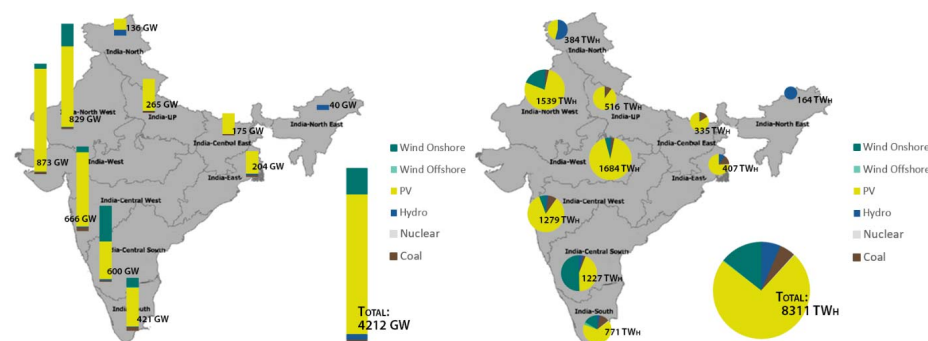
136 GW
India-North
India-North West
829 GW
265 GW
India-UP
40 GW
India-North East
175 GW
India-Central East
873 GW
India-West
204 GW
India-East
India-Central West
666 GW
India-Central South
600 GW
India-South
421 GW

Wind Onshore
Wind Offshore
PV
Hydro
Nuclear
Coal

TOTAL:
4212 GW

384 TWH
India-North
1539 TWH
India-North West
516 TWH
India-UP
164 TWH
India-North East
335 TWH
India-Central East
1684 TWH
India-West
407 TWH
India-East
India-Central West
1279 TWH
India-Central South
1227 TWH
India-South
771 TWH

Wind Onshore
Wind Offshore
PV
Hydro
Nuclear
Coal

TOTAL:
8311 TWH